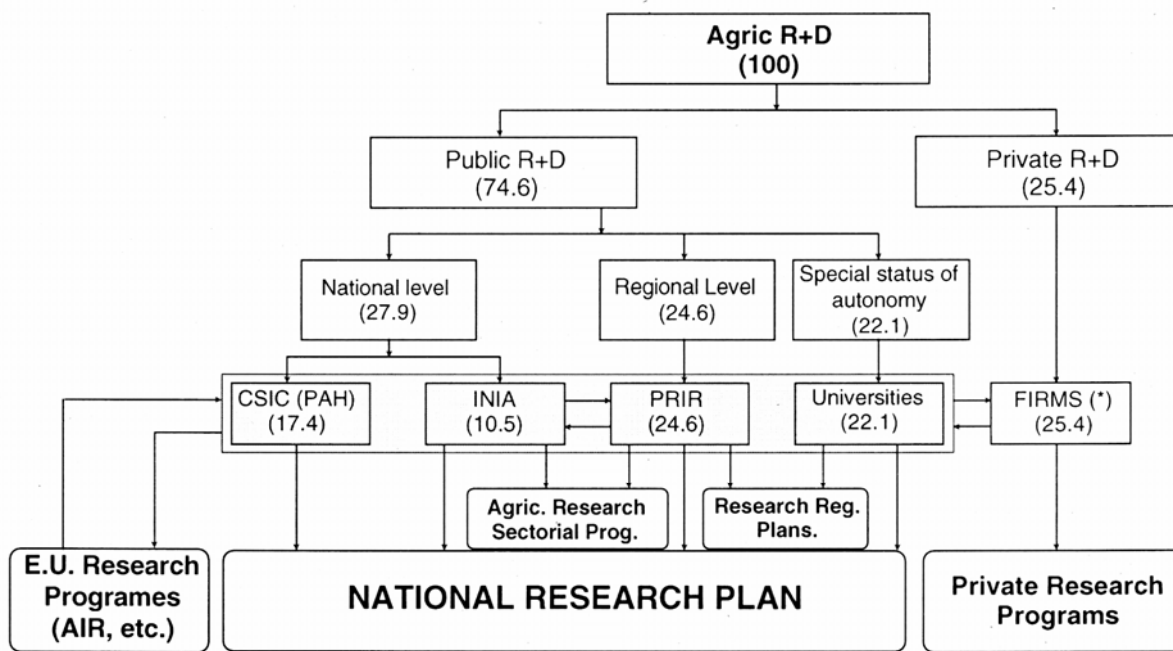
Agric R+D
(100)

Public R+D
(74.6)

Private R+D
(25.4)

National level
(27.9)

Regional Level
(24.6)

Special status of autonomy
(22.1)

CSIC (PAH)
(17.4)

INIA
(10.5)

PRIR
(24.6)

Universities
(22.1)

FIRMS (*)
(25.4)

Agric. Research Sectorial Prog.

Research Reg. Plans.

E.U. Research Programes (AIR, etc.)

NATIONAL RESEARCH PLAN

Private Research Programs